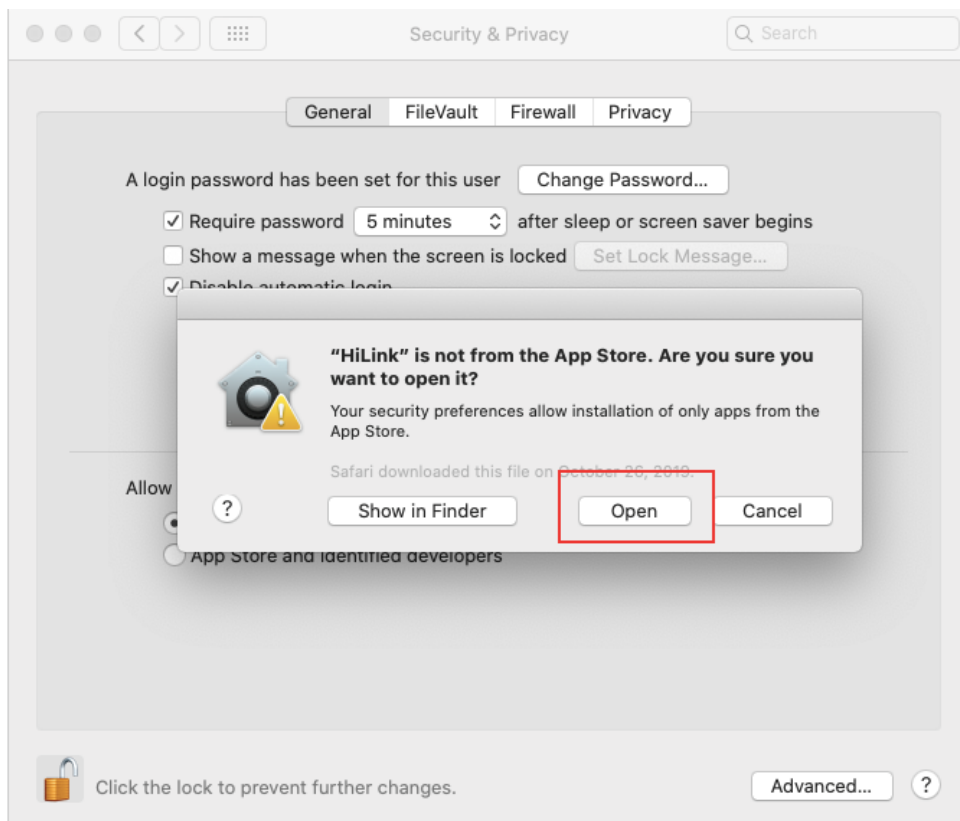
Security & Privacy

Search

General FileVault Firewall Privacy

A login password has been set for this user Change Password...

Require password 5 minutes after sleep or screen saver begins

Show a message when the screen is locked Set Lock Message...

Disable automatic login

"HiLink" is not from the App Store. Are you sure you want to open it?

Your security preferences allow installation of only apps from the App Store.

Safari downloaded this file on October 26, 2019.

Allow

?

Show in Finder

Open

Cancel

App Store and identified developers

Click the lock to prevent further changes.

Advanced...

?